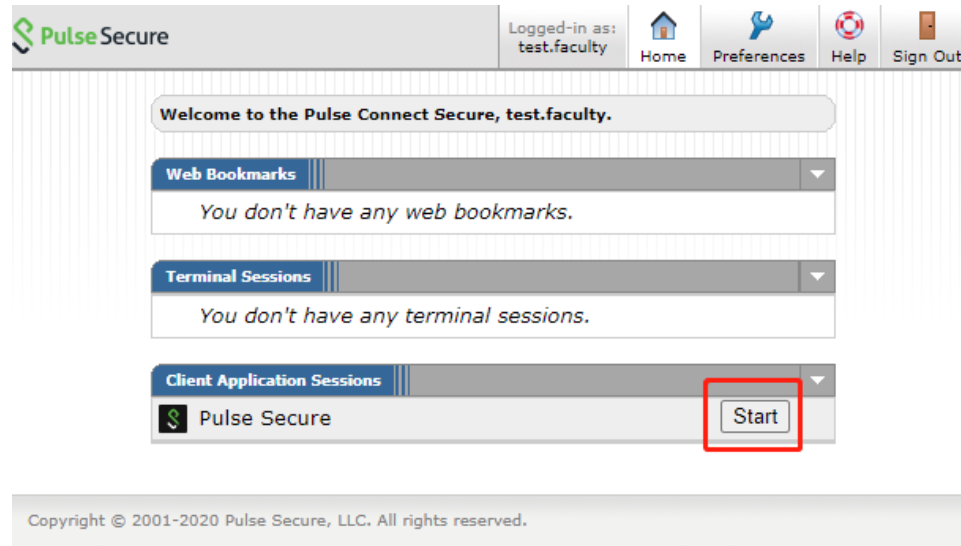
Pulse Secure

Logged-in as: test.faculty

Home

Preferences

Help

Sign Out

Welcome to the Pulse Connect Secure, test.faculty.

Web Bookmarks

You don't have any web bookmarks.

Terminal Sessions

You don't have any terminal sessions.

Client Application Sessions

Pulse Secure

Start

Copyright © 2001-2020 Pulse Secure, LLC. All rights reserved.